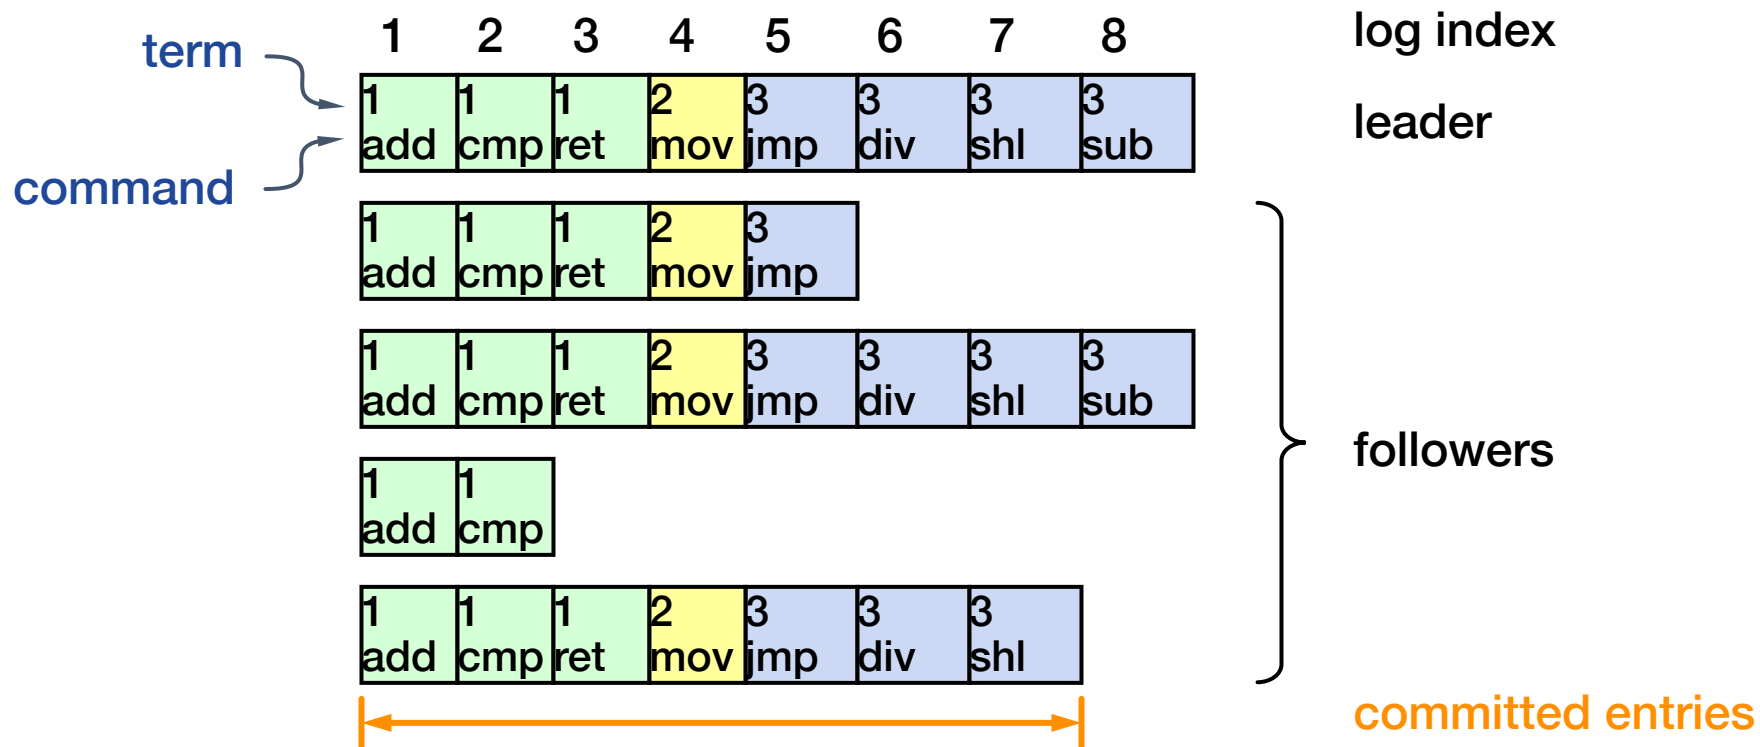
1 2 3 4 5 6 7 8 log index

term

command

| 1 add | 1 cmp | 1 ret | 2 mov | 3 jmp | 3 div | 3 shl | 3 sub |
|---|---|---|---|---|---|---|---|

leader

| 1 add | 1 cmp | 1 ret | 2 mov | 3 jmp |
|---|---|---|---|---|

| 1 add | 1 cmp | 1 ret | 2 mov | 3 jmp | 3 div | 3 shl | 3 sub |
|---|---|---|---|---|---|---|---|

| 1 add | 1 cmp |
|---|---|

| 1 add | 1 cmp | 1 ret | 2 mov | 3 jmp | 3 div | 3 shl |
|---|---|---|---|---|---|---|

followers

committed entries